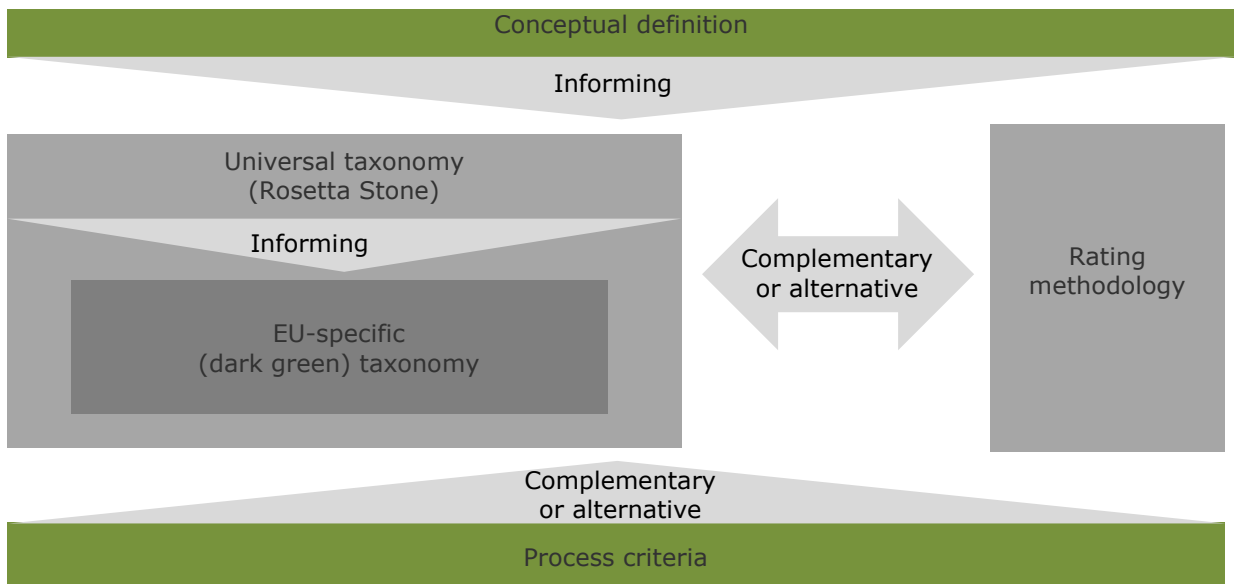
Conceptual definition

Informing

Universal taxonomy
(Rosetta Stone)

Informing

EU-specific
(dark green) taxonomy

Complementary
or alternative

Rating
methodology

Complementary
or alternative

Process criteria